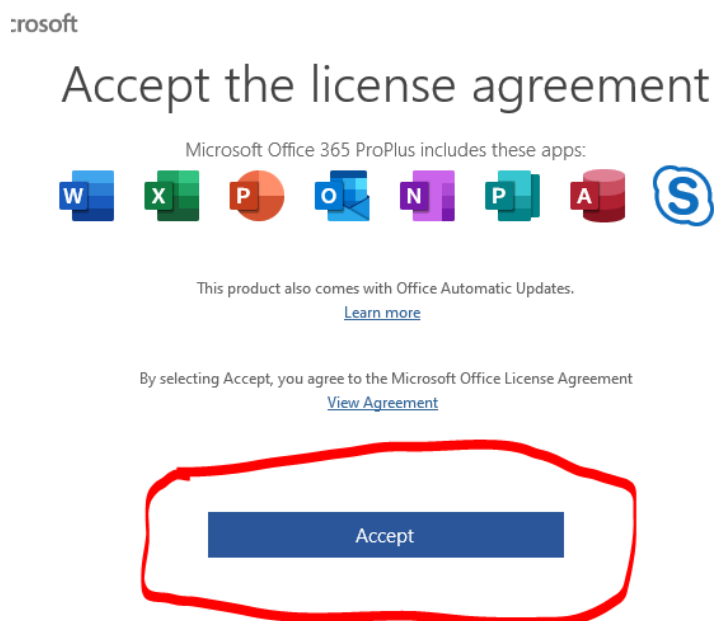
:rosoft

Accept the license agreement

Microsoft Office 365 ProPlus includes these apps:

W X P O N P A S

This product also comes with Office Automatic Updates.
Learn more

By selecting Accept, you agree to the Microsoft Office License Agreement
View Agreement

Accept